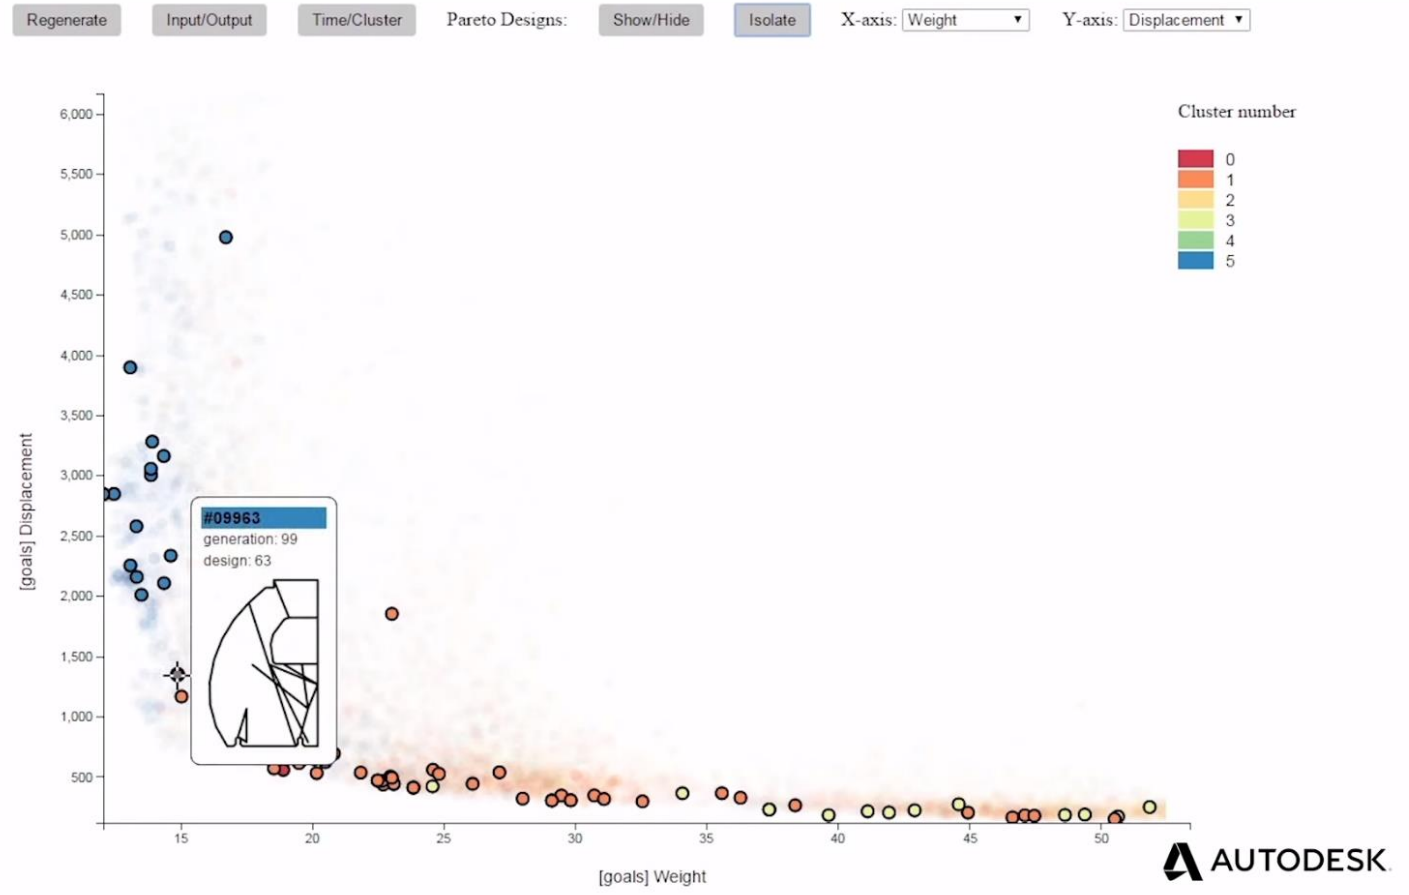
Regenerate Input/Output Time/Cluster Pareto Designs: Show/Hide Isolate X-axis: Weight Y-axis: Displacement

Cluster number
0
1
2
3
4
5

[goals] Displacement
6,000
5,500
5,000
4,500
4,000
3,500
3,000
2,500
2,000
1,500
1,000
500

#09963
generation: 99
design: 63

15 20 25 30 35 40 45 50

[goals] Weight

AUTODESK.